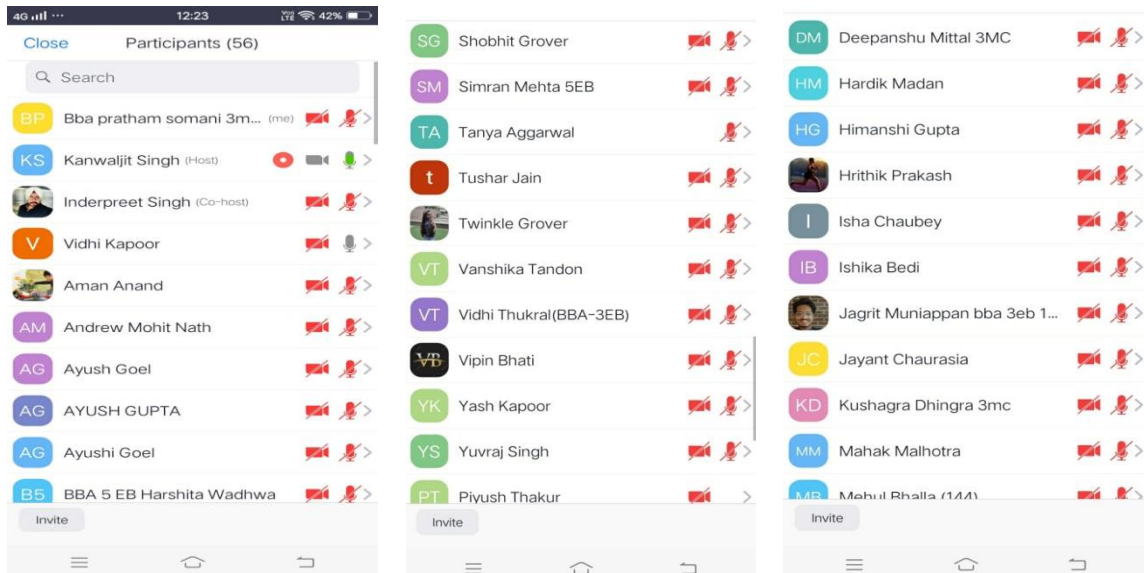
4G 12:23 42%

Close Participants (56)

Search

BP Bba pratham somani 3m... (me)

KS Kanwaljit Singh (Host)

Inderpreet Singh (Co-host)

V Vidhi Kapoor

Aman Anand

AM Andrew Mohit Nath

AG Ayush Goel

AG AYUSH GUPTA

AG Ayushi Goel

B5 BBA 5 EB Harshita Wadhwa

Invite

SG Shobhit Grover

SM Simran Mehta 5EB

TA Tanya Aggarwal

t Tushar Jain

Twinkle Grover

VT Vanshika Tandon

VT Vidhi Thukral(BBA-3EB)

VB Vipin Bhati

YK Yash Kapoor

YS Yuvraj Singh

PT Piyush Thakur

Invite

DM Deepanshu Mittal 3MC

HM Hardik Madan

HG Himanshi Gupta

Hrithik Prakash

I Isha Chaubey

IB Ishika Bedi

Jagrit Muniappan bba 3eb 1...

JC Jayant Chaurasia

KD Kushagra Dhingra 3mc

MM Mahak Malhotra

MB Mehul Bhalla (144)

Invite